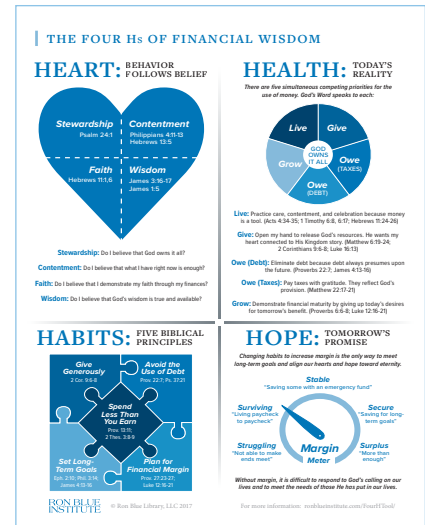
THE FOUR Hs OF FINANCIAL WISDOM

HEART: BEHAVIOR FOLLOWS BELIEF

Stewardship
Psalm 24:1

Contentment
Philippians 4:11-13
Hebrews 13:5

Faith
Hebrews 11:1,6

Wisdom
James 3:16-17
James 1:5

Stewardship: Do I believe that God owns it all?

Contentment: Do I believe that what I have right now is enough?

Faith: Do I believe that I demonstrate my faith through my finances?

Wisdom: Do I believe that God's wisdom is true and available?

HEALTH: TODAY'S REALITY

There are five simultaneous competing priorities for the use of money. God's Word speaks to each:

Live
Give
GOD OWNS IT ALL
Grow
Owe (TAXES)
Owe (DEBT)

Live: Practice care, contentment, and celebration because money is a tool. (Acts 4:34-35; 1 Timothy 6:8, 6:17; Hebrews 11:24-26)

Give: Open my hand to release God's resources. He wants my heart connected to His Kingdom story. (Matthew 6:19-24; 2 Corinthians 9:6-8; Luke 16:13)

Owe (Debt): Eliminate debt because debt always presumes upon the future. (Proverbs 22:7; James 4:13-16)

Owe (Taxes): Pay taxes with gratitude. They reflect God's provision. (Matthew 22:17-21)

Grow: Demonstrate financial maturity by giving up today's desires for tomorrow's benefit. (Proverbs 6:6-8; Luke 12:16-21)

HABITS: FIVE BIBLICAL PRINCIPLES

Give Generously
2 Cor. 9:6-8

Avoid the Use of Debt
Prov. 22:7; Ps. 37:21

Spend Less Than You Earn
Prov. 13:11; 2 Thes. 3:8-9

Set Long-Term Goals
Eph. 2:10; Phil. 3:14; James 4:13-16

Plan for Financial Margin
Prov. 27:23-27; Luke 12:15-21

HOPE: TOMORROW'S PROMISE

Changing habits to increase margin is the only way to meet long-term goals and align our hearts and hope toward eternity.

Stable
"Saving some with an emergency fund"

Surviving
"Living paycheck to paycheck"

Secure
"Saving for long-term goals"

Struggling
"Not able to make ends meet"

Surplus
"More than enough"

Margin Meter

Without margin, it is difficult to respond to God's calling on our lives and to meet the needs of those He has put in our lives.

RON BLUE INSTITUTE

© Ron Blue Library, LLC 2017

For more information: ronblueinstitute.com/Four4HTool